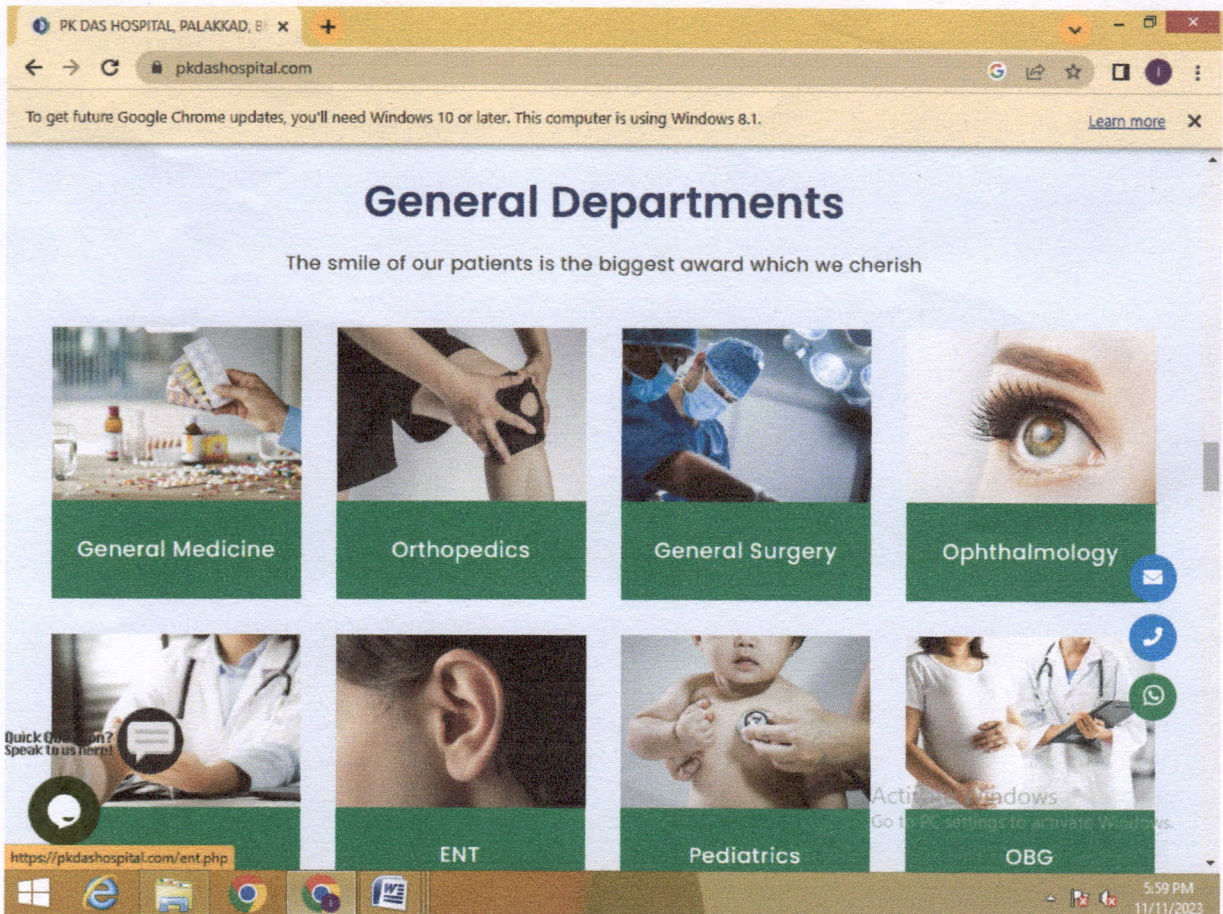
PK DAS HOSPITAL, PALAKKAD, B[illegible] ×

pkdashospital.com

To get future Google Chrome updates, you'll need Windows 10 or later. This computer is using Windows 8.1.

Learn more ×

General Departments

The smile of our patients is the biggest award which we cherish

General Medicine

Orthopedics

General Surgery

Ophthalmology

Quick Qu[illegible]on? Speak to us here!

ENT

Pediatrics

OBG

Acti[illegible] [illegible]indows
Go t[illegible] PC settings to activate Windows.

https://pkdashospital.com/ent.php

5:59 PM
11/11/2023